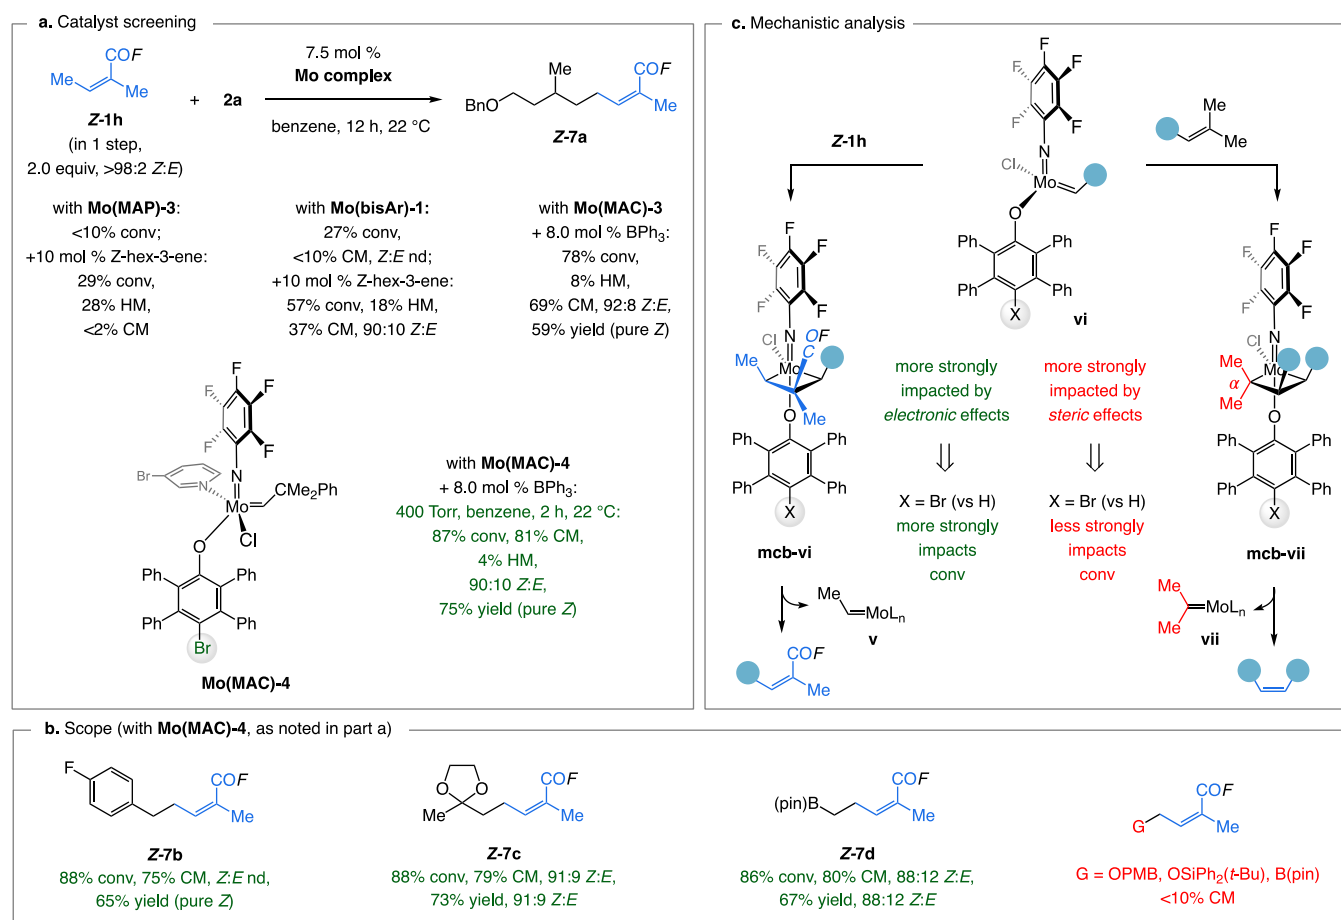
a. Catalyst screening

COF
Me
Me
Z-1h
(in 1 step,
2.0 equiv, >98:2 Z:E)

+ 2a

7.5 mol %
Mo complex
benzene, 12 h, 22 °C

Me
COF
BnO
Me
Z-7a

with Mo(MAP)-3:
<10% conv;
+10 mol % Z-hex-3-ene:
29% conv,
28% HM,
<2% CM

with Mo(bisAr)-1:
27% conv,
<10% CM, Z:E nd;
+10 mol % Z-hex-3-ene:
57% conv, 18% HM,
37% CM, 90:10 Z:E

with Mo(MAC)-3
+ 8.0 mol % BPh$_3$:
78% conv,
8% HM,
69% CM, 92:8 Z:E,
59% yield (pure Z)

F
F
F
F
Br
N
N
Mo
CMe$_2$Ph
Cl
O
Ph
Ph
Ph
Ph
Br
Mo(MAC)-4

with Mo(MAC)-4
+ 8.0 mol % BPh$_3$:
400 Torr, benzene, 2 h, 22 °C:
87% conv, 81% CM,
4% HM,
90:10 Z:E,
75% yield (pure Z)

c. Mechanistic analysis

F
F
F
F
N
Cl
Mo
O
Ph
Ph
Ph
Ph
X
vi

Z-1h

Me
Me

F
F
F
F
Cl
N
Mo
OF
C
Me
Me
O
Ph
Ph
Ph
Ph
X
mcb-vi

more strongly
impacted by
electronic effects
⇓
X = Br (vs H)
more strongly
impacts
conv

more strongly
impacted by
steric effects
⇓
X = Br (vs H)
less strongly
impacts
conv

F
F
F
F
Cl
N
Me
α
Me
Mo
O
Ph
Ph
Ph
Ph
X
mcb-vii

Me
=MoL$_n$
v

COF
Me

Me
=MoL$_n$
Me
vii

b. Scope (with Mo(MAC)-4, as noted in part a)

F
COF
Me
Z-7b
88% conv, 75% CM, Z:E nd,
65% yield (pure Z)

O
O
Me
COF
Me
Z-7c
88% conv, 79% CM, 91:9 Z:E,
73% yield, 91:9 Z:E

(pin)B
COF
Me
Z-7d
86% conv, 80% CM, 88:12 Z:E,
67% yield, 88:12 Z:E

COF
G
Me
G = OPMB, OSiPh$_2$(t-Bu), B(pin)
<10% CM